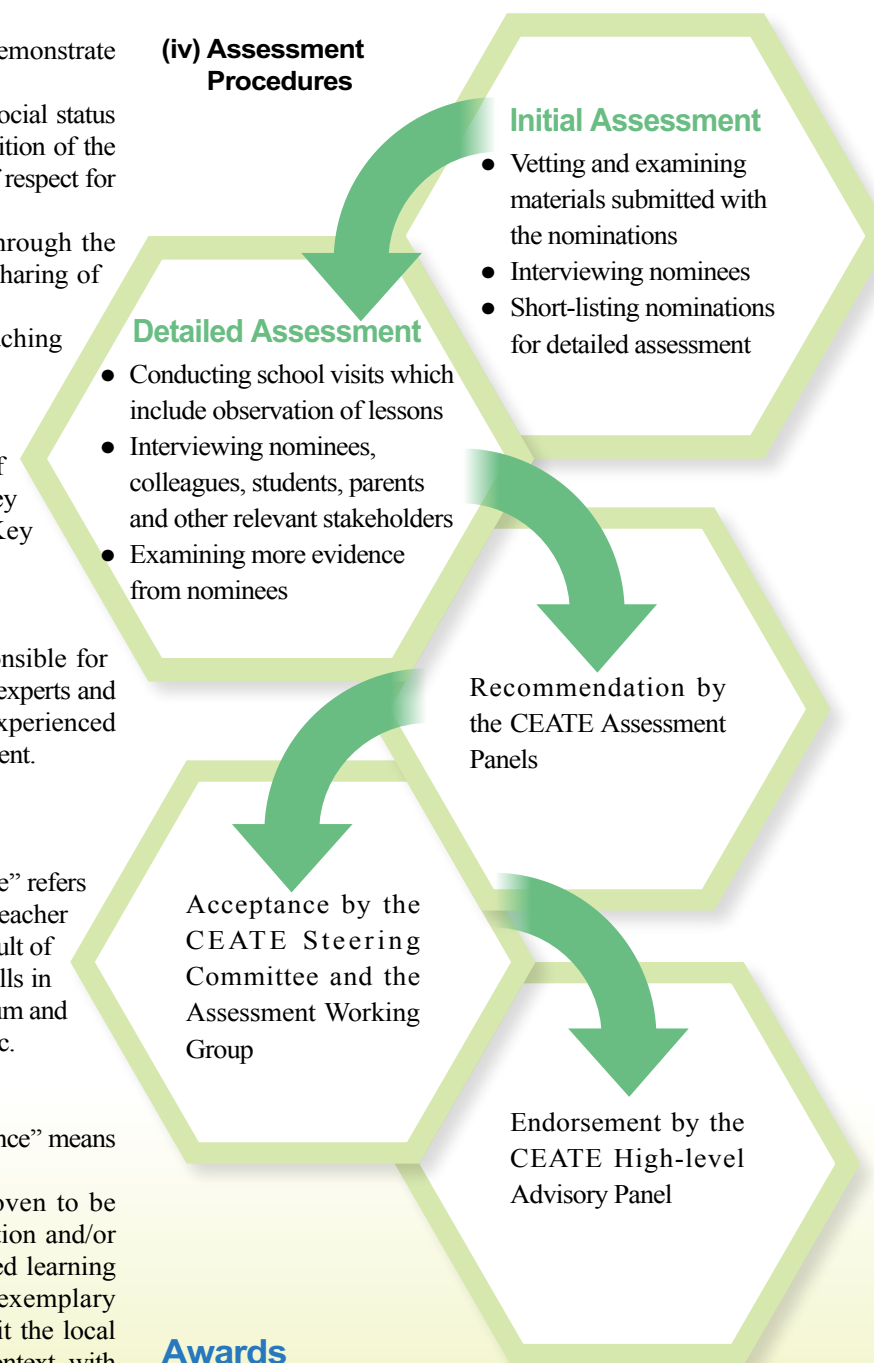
emonstrate

ocial status
ition of the
respect for

hrough the
haring of

ching

f
ey
Key

nsible for
experts and
xperienced
ent.

e" refers
eacher
ult of
lls in
um and
c.

nce" means

oven to be
tion and/or
ed learning
exemplary
it the local
ntext with

(iv) Assessment Procedures

Initial Assessment
● Vetting and examining materials submitted with the nominations
● Interviewing nominees
● Short-listing nominations for detailed assessment

Detailed Assessment
● Conducting school visits which include observation of lessons
● Interviewing nominees, colleagues, students, parents and other relevant stakeholders
● Examining more evidence from nominees

Recommendation by the CEATE Assessment Panels

Acceptance by the CEATE Steering Committee and the Assessment Working Group

Endorsement by the CEATE High-level Advisory Panel

Awards